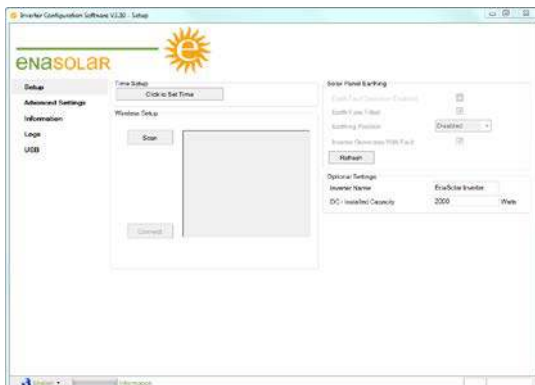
Inverter Configuration Software V3.30 - Setup

enasolar

Setup
Advanced Settings
Information
Logs
USB

Time Setup
Click to Set Time

Wireless Setup
Scan
Connect

Solar Panel Earthing
Earth Fault Detection Enabled
Earth Fuse Fitted
Earthing Position
Disabled
Inverter Generates With Fault
Refresh

Optional Settings
Inverter Name
EnaSolar Inverter
DC - Installed Capacity
2000
Watts

English
Information